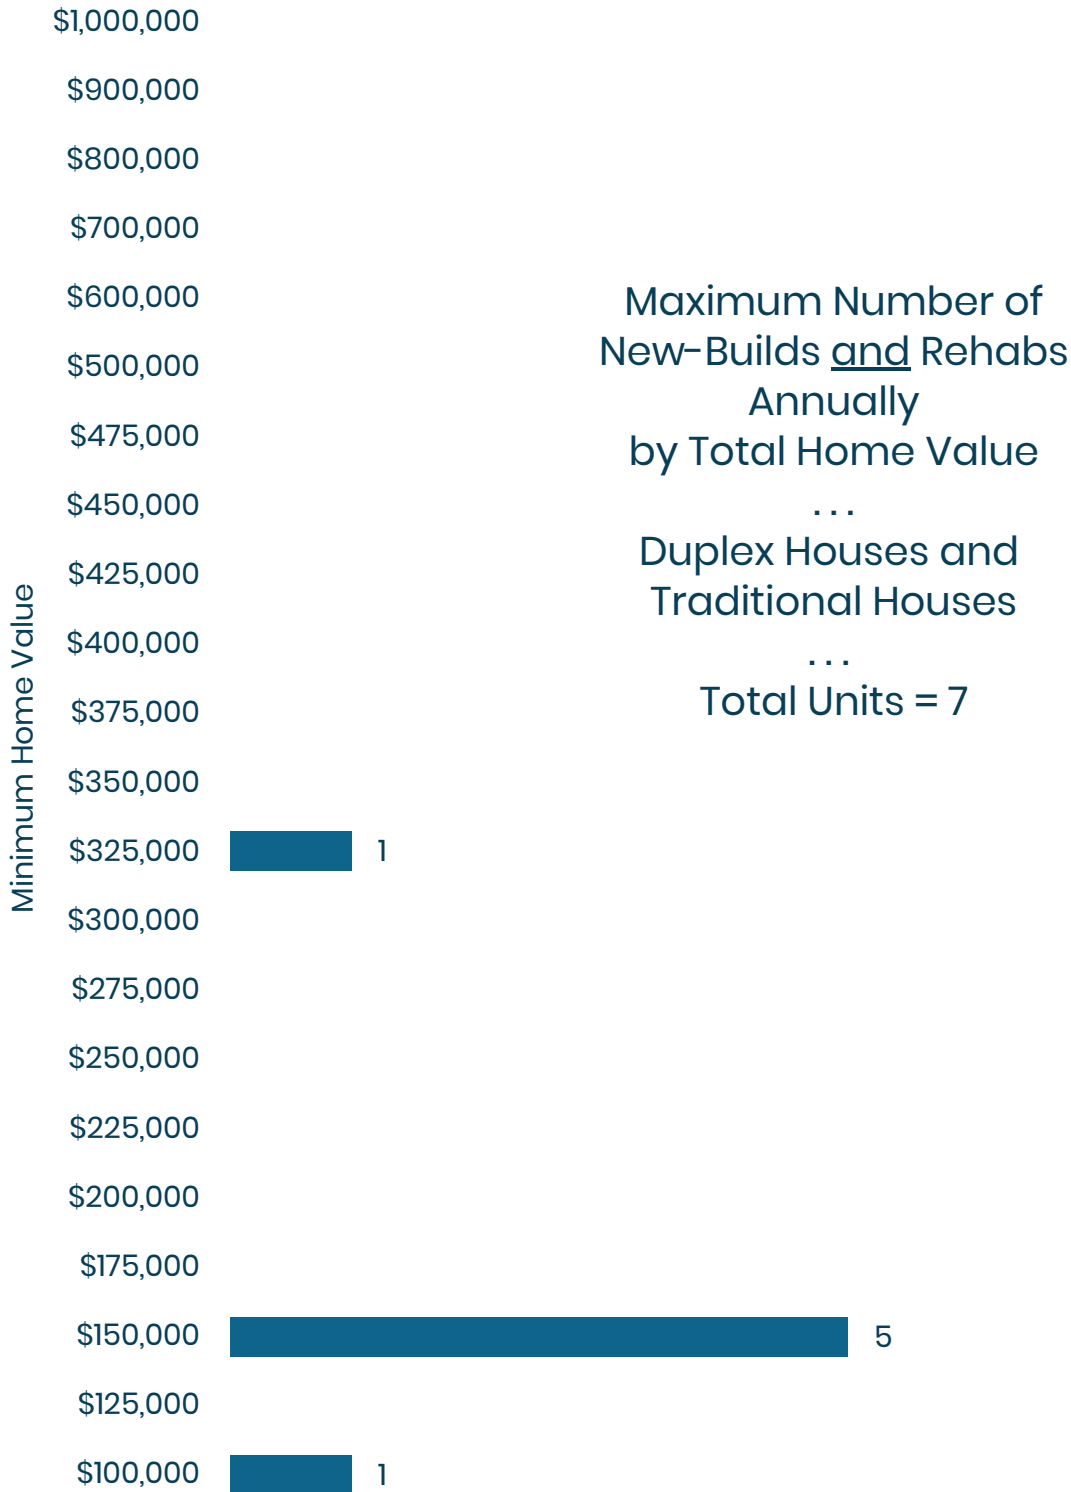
Maximum Number of New-Builds and Rehabs Annually by Total Home Value
. . .
Duplex Houses and Traditional Houses
. . .
Total Units = 7

Minimum Home Value

$1,000,000
$900,000
$800,000
$700,000
$600,000
$500,000
$475,000
$450,000
$425,000
$400,000
$375,000
$350,000
$325,000 1
$300,000
$275,000
$250,000
$225,000
$200,000
$175,000
$150,000 5
$125,000
$100,000 1